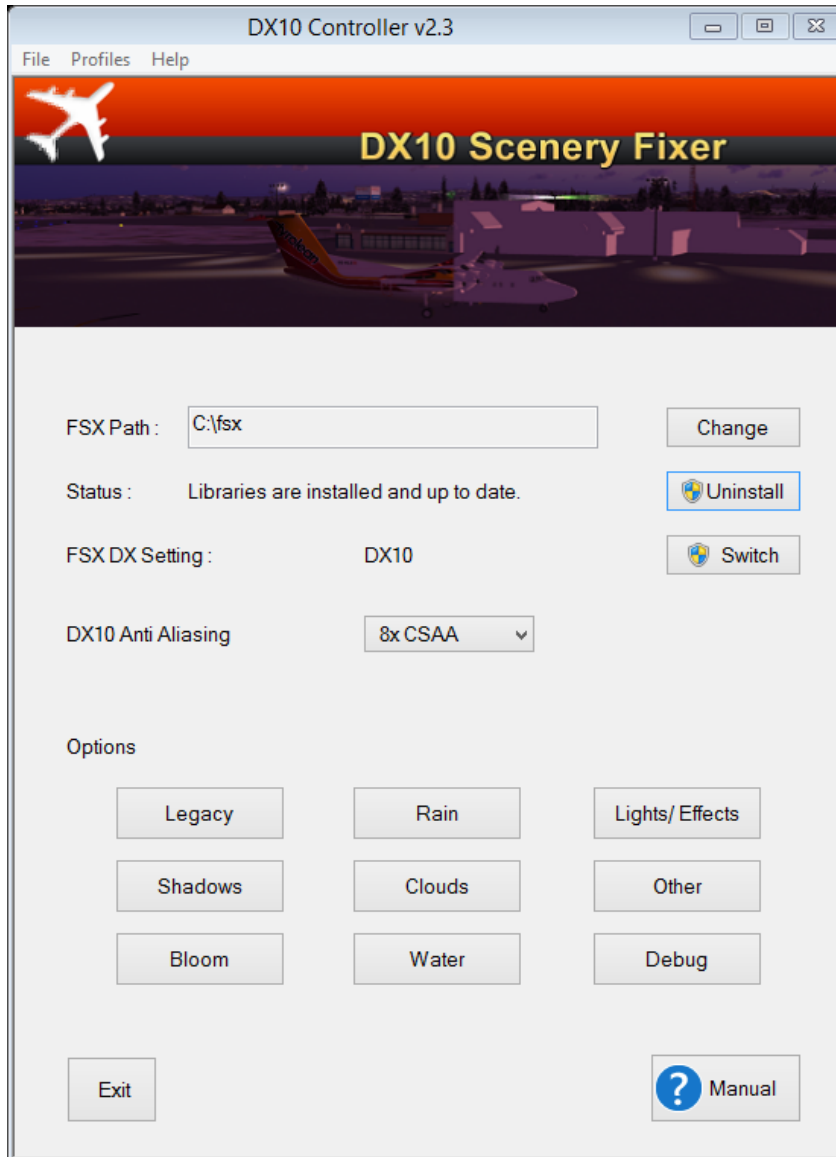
DX10 Controller v2.3

File Profiles Help

DX10 Scenery Fixer

FSX Path : C:\fsx

Change

Status : Libraries are installed and up to date.

Uninstall

FSX DX Setting : DX10

Switch

DX10 Anti Aliasing 8x CSAA

Options

Legacy

Rain

Lights/ Effects

Shadows

Clouds

Other

Bloom

Water

Debug

Exit

Manual